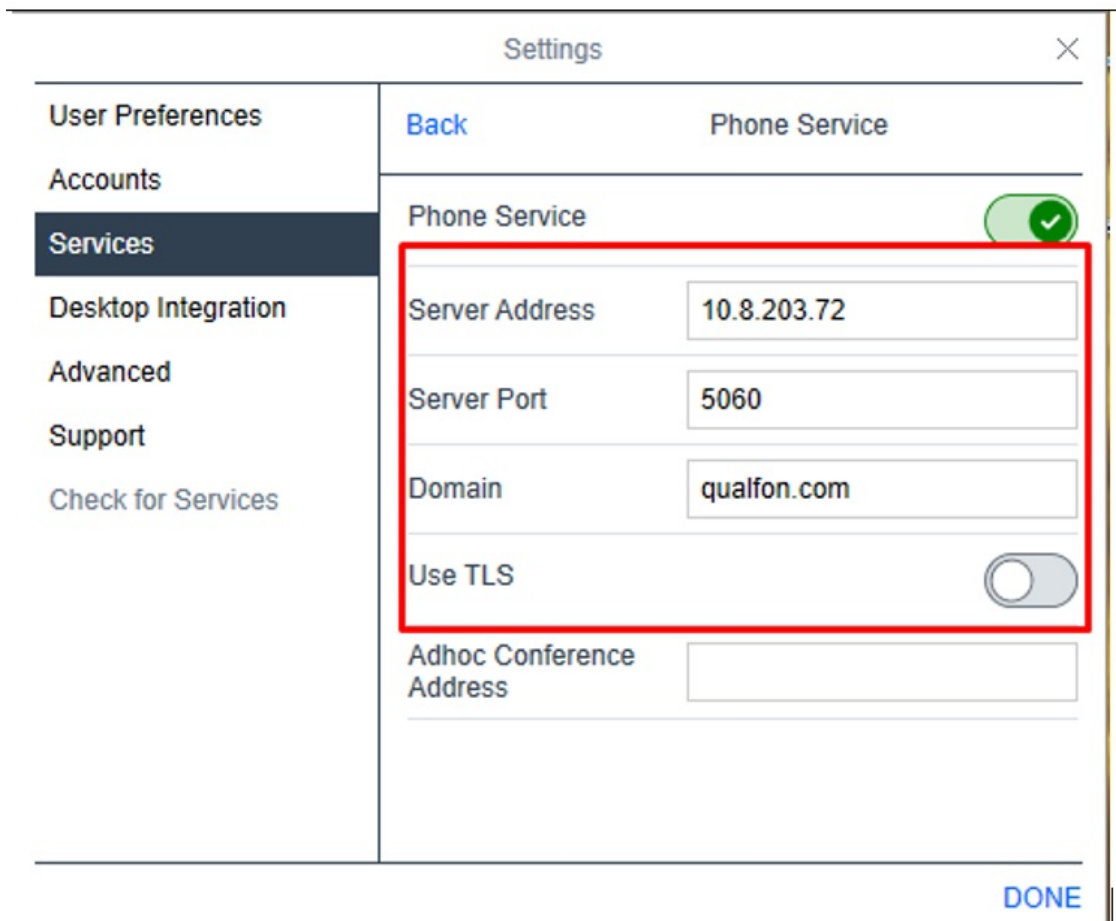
Settings

User Preferences
Accounts
Services
Desktop Integration
Advanced
Support
Check for Services

Back
Phone Service

Phone Service

Server Address
10.8.203.72

Server Port
5060

Domain
qualfon.com

Use TLS

Adhoc Conference Address

DONE